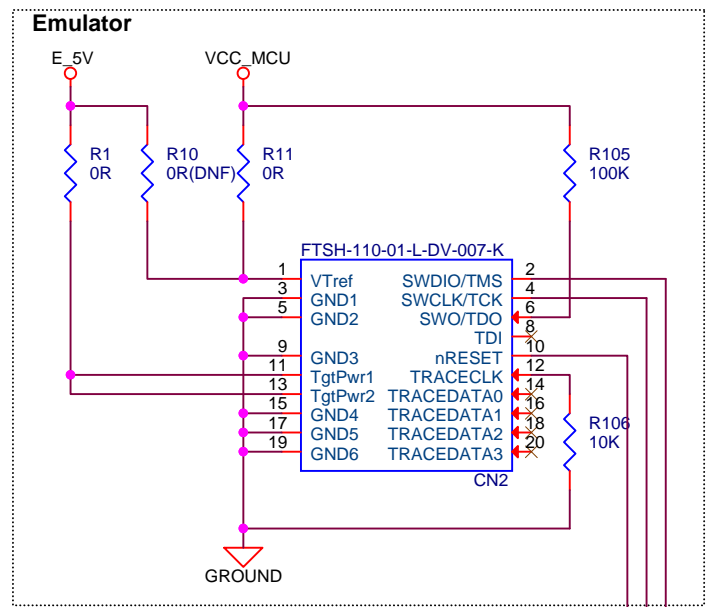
Emulator

E_5V

VCC_MCU

R1
0R

R10
0R(DNF)

R11
0R

R105
100K

FTSH-110-01-L-DV-007-K

1 VTref
3 GND1
5 GND2
9 GND3
11 TgtPwr1
13 TgtPwr2
15 GND4
17 GND5
19 GND6

SWDIO/TMS 2
SWCLK/TCK 4
SWO/TDO 6
TDI 8
nRESET 10
TRACECLK 12
TRACEDATA0 14
TRACEDATA1 16
TRACEDATA2 18
TRACEDATA3 20

R106
10K

CN2

GROUND